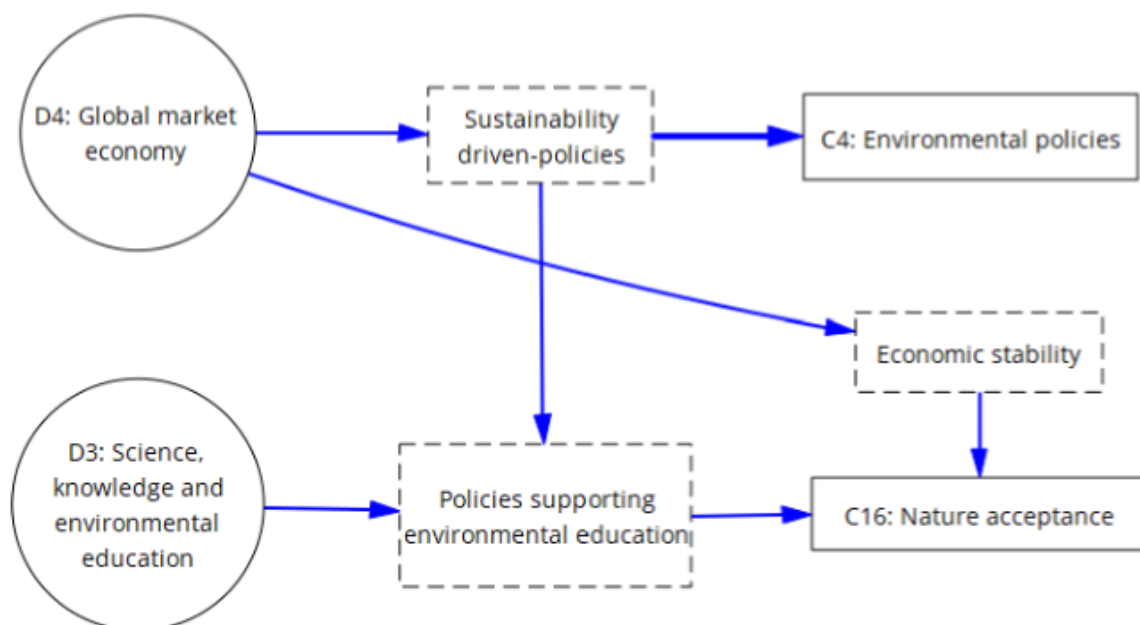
D4: Global market economy

Sustainability driven-policies

C4: Environmental policies

Economic stability

D3: Science, knowledge and environmental education

Policies supporting environmental education

C16: Nature acceptance